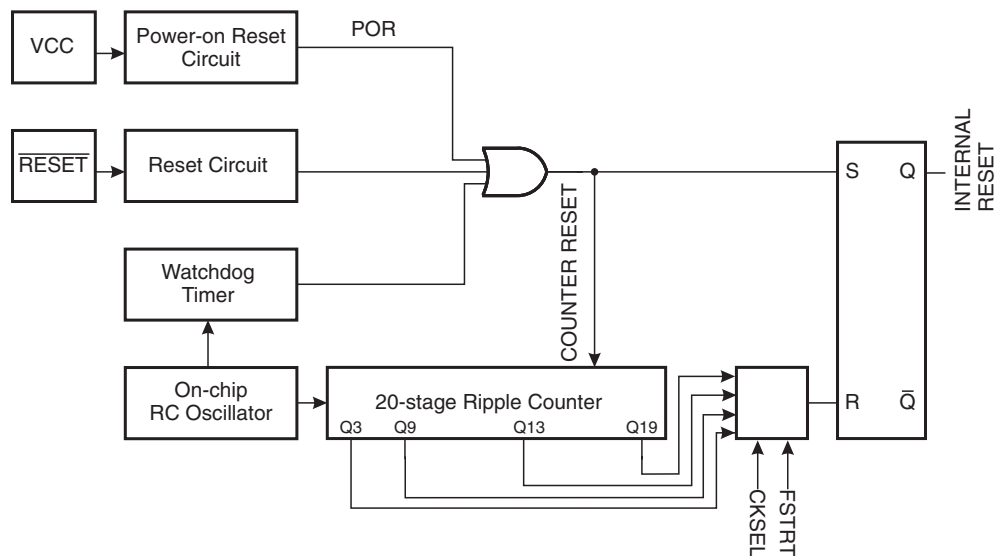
VCC

Power-on Reset Circuit

POR

$\overline{\text{RESET}}$

Reset Circuit

Watchdog Timer

COUNTER RESET

S

Q

INTERNAL RESET

On-chip RC Oscillator

20-stage Ripple Counter

Q3 Q9 Q13 Q19

R

$\bar{Q}$

CKSEL

FSTRT